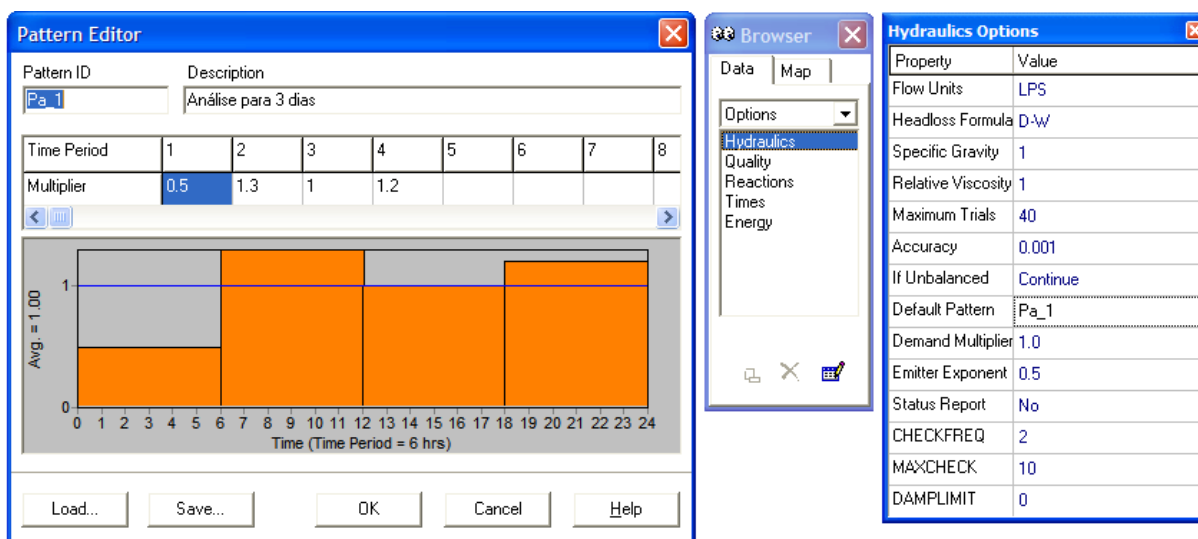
Pattern Editor

Pattern ID
Pa_1

Description
Análise para 3 dias

| Time Period | 1 | 2 | 3 | 4 | 5 | 6 | 7 | 8 |
|---|---|---|---|---|---|---|---|---|
| Multiplier | 0.5 | 1.3 | 1 | 1.2 | | | | |

Avg. = 1.00
1
0
0 1 2 3 4 5 6 7 8 9 10 11 12 13 14 15 16 17 18 19 20 21 22 23 24
Time (Time Period = 6 hrs)

Load... Save... OK Cancel Help

Browser
Data Map
Options
Hydraulics
Quality
Reactions
Times
Energy

Hydraulics Options

| Property | Value |
|---|---|
| Flow Units | LPS |
| Headloss Formula | D-W |
| Specific Gravity | 1 |
| Relative Viscosity | 1 |
| Maximum Trials | 40 |
| Accuracy | 0.001 |
| If Unbalanced | Continue |
| Default Pattern | Pa_1 |
| Demand Multiplier | 1.0 |
| Emitter Exponent | 0.5 |
| Status Report | No |
| CHECKFREQ | 2 |
| MAXCHECK | 10 |
| DAMPLIMIT | 0 |